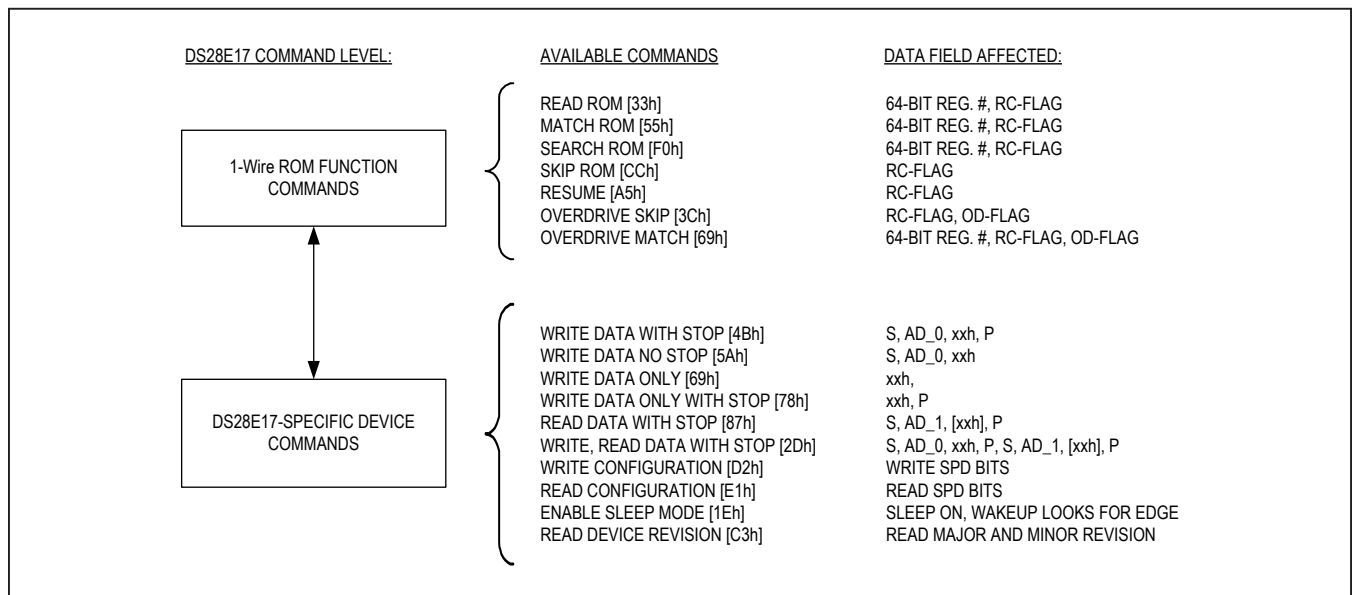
DS28E17 COMMAND LEVEL:

AVAILABLE COMMANDS

DATA FIELD AFFECTED:

1-Wire ROM FUNCTION COMMANDS

| AVAILABLE COMMANDS | DATA FIELD AFFECTED |
|---|---|
| READ ROM [33h] | 64-BIT REG. #, RC-FLAG |
| MATCH ROM [55h] | 64-BIT REG. #, RC-FLAG |
| SEARCH ROM [F0h] | 64-BIT REG. #, RC-FLAG |
| SKIP ROM [CCh] | RC-FLAG |
| RESUME [A5h] | RC-FLAG |
| OVERDRIVE SKIP [3Ch] | RC-FLAG, OD-FLAG |
| OVERDRIVE MATCH [69h] | 64-BIT REG. #, RC-FLAG, OD-FLAG |

DS28E17-SPECIFIC DEVICE COMMANDS

| AVAILABLE COMMANDS | DATA FIELD AFFECTED |
|---|---|
| WRITE DATA WITH STOP [4Bh] | S, AD_0, xxh, P |
| WRITE DATA NO STOP [5Ah] | S, AD_0, xxh |
| WRITE DATA ONLY [69h] | xxh, |
| WRITE DATA ONLY WITH STOP [78h] | xxh, P |
| READ DATA WITH STOP [87h] | S, AD_1, [xxh], P |
| WRITE, READ DATA WITH STOP [2Dh] | S, AD_0, xxh, P, S, AD_1, [xxh], P |
| WRITE CONFIGURATION [D2h] | WRITE SPD BITS |
| READ CONFIGURATION [E1h] | READ SPD BITS |
| ENABLE SLEEP MODE [1Eh] | SLEEP ON, WAKEUP LOOKS FOR EDGE |
| READ DEVICE REVISION [C3h] | READ MAJOR AND MINOR REVISION |